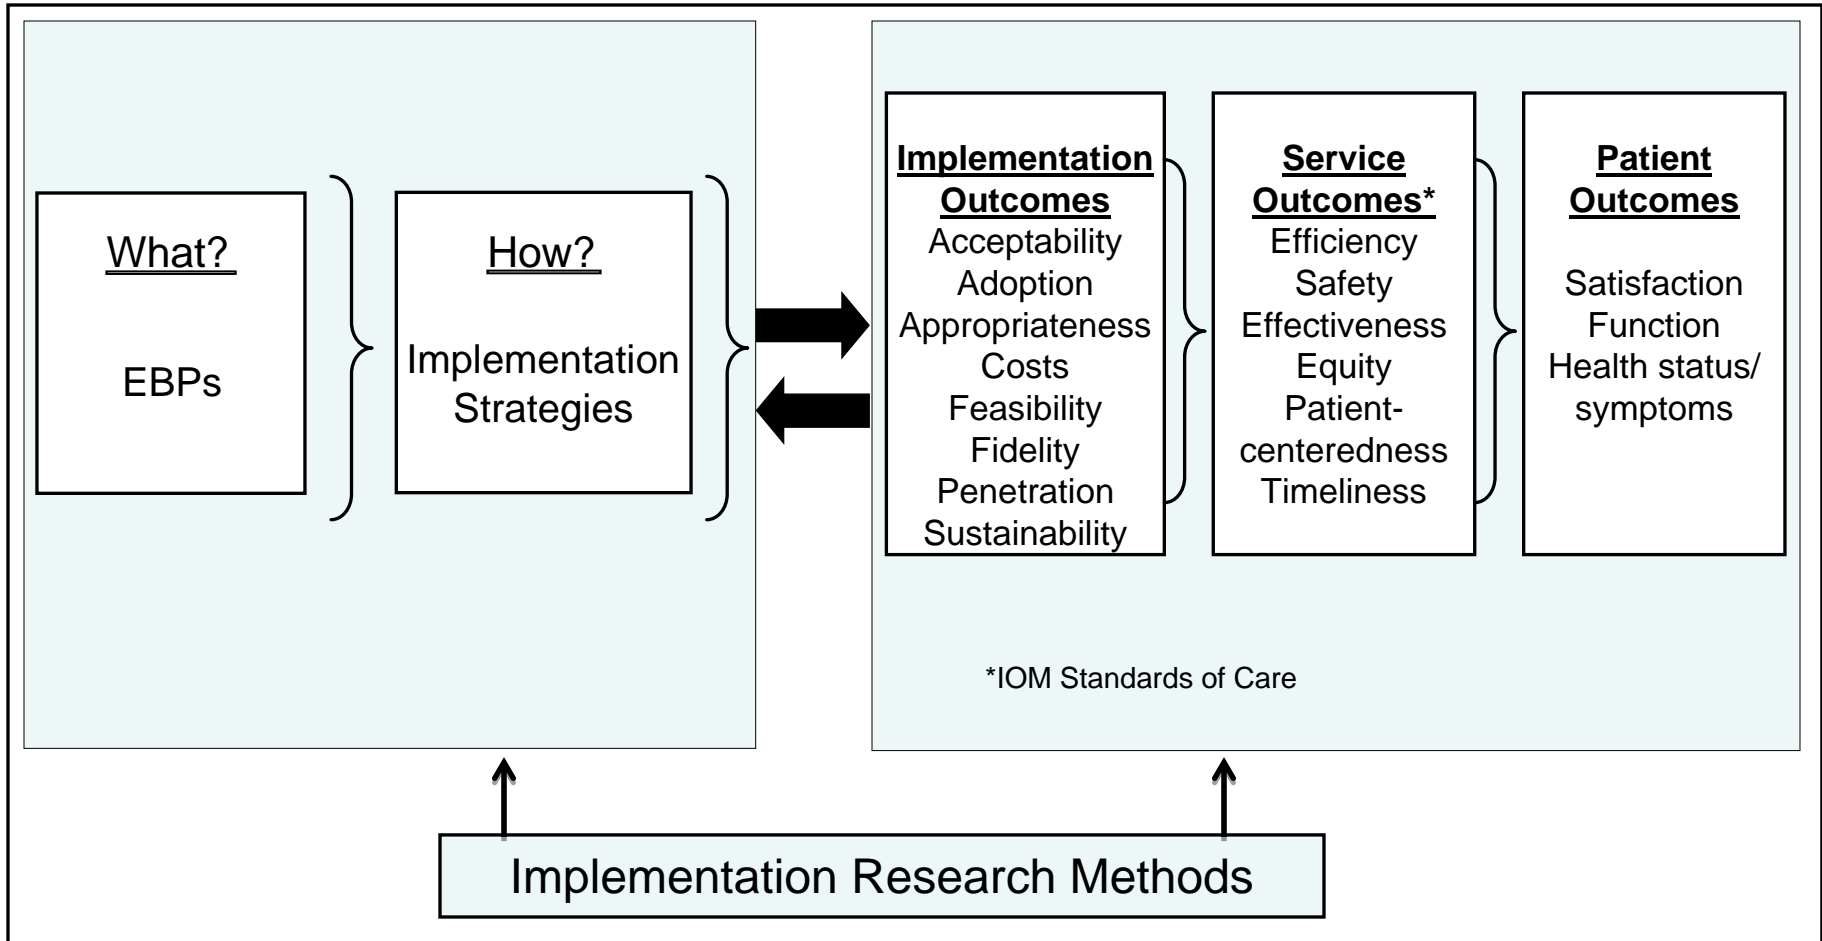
What?

EBPs

How?

Implementation Strategies

Implementation Outcomes
Acceptability
Adoption
Appropriateness
Costs
Feasibility
Fidelity
Penetration
Sustainability

Service Outcomes*
Efficiency
Safety
Effectiveness
Equity
Patient-centeredness
Timeliness

Patient Outcomes
Satisfaction
Function
Health status/ symptoms

*IOM Standards of Care

Implementation Research Methods